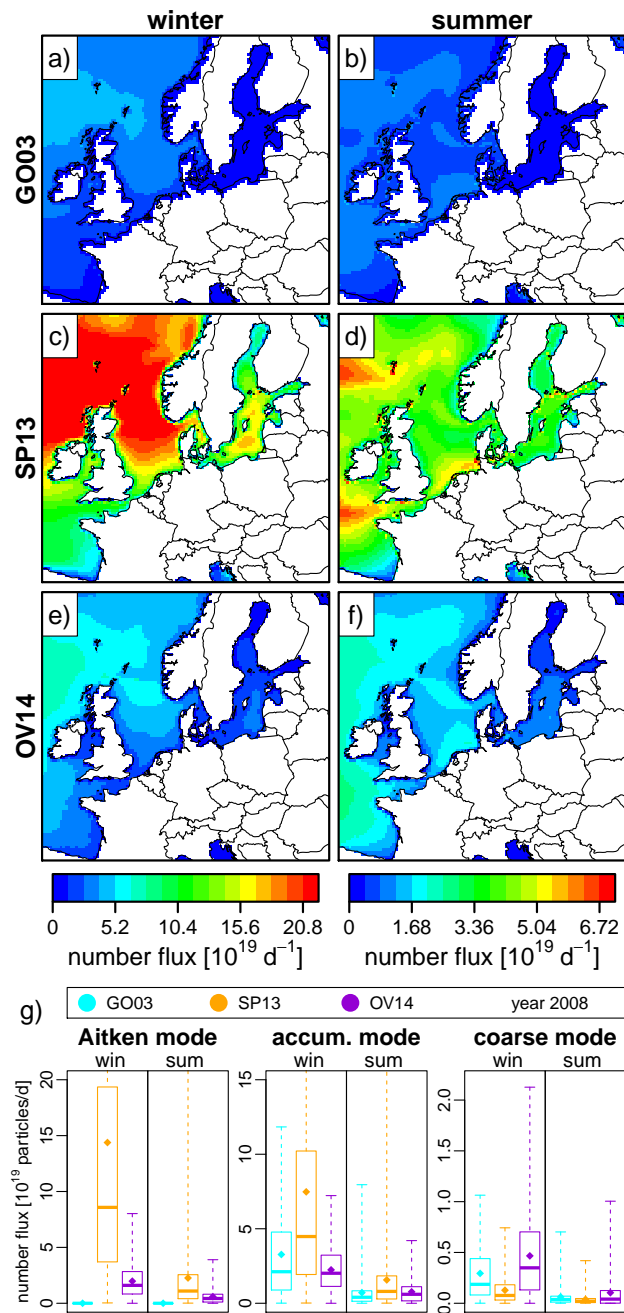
winter

summer

GO03

a)

b)

SP13

c)

d)

OV14

e)

f)

0 5.2 10.4 15.6 20.8

number flux [$10^{19}$ $d^{-1}$]

0 1.68 3.36 5.04 6.72

number flux [$10^{19}$ $d^{-1}$]

g)

GO03 SP13 OV14 year 2008

Aitken mode

win sum

number flux [$10^{19}$ particles/d]

0 5 10 15 20

accum. mode

win sum

0 5 10 15

coarse mode

win sum

0.0 0.5 1.0 1.5 2.0